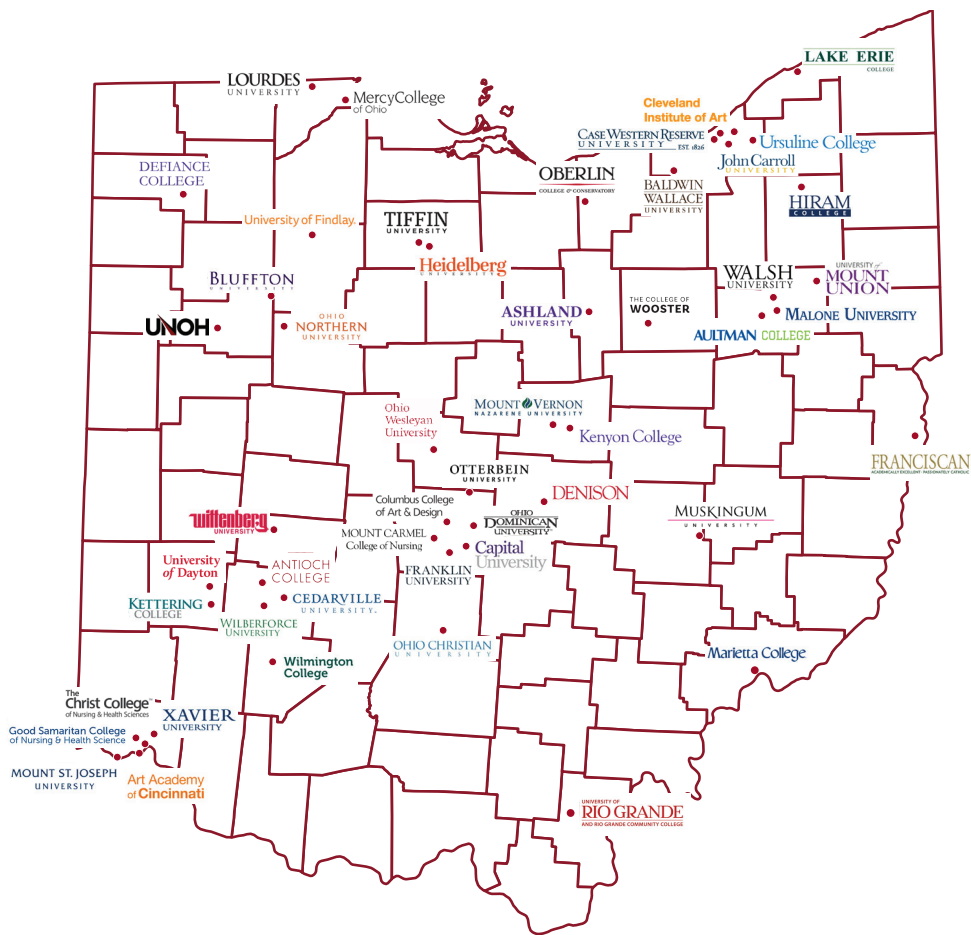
LAKE ERIE
COLLEGE

LOURDES
UNIVERSITY

MercyCollege
of Ohio

Cleveland
Institute of Art

CASE WESTERN RESERVE
UNIVERSITY EST. 1826

Ursuline College

John Carroll
UNIVERSITY

DEFIANCE
COLLEGE

OBERLIN
COLLEGE & CONSERVATORY

BALDWIN
WALLACE
UNIVERSITY

HIRAM
COLLEGE

University of Findlay

TIFFIN
UNIVERSITY

Heidelberg
UNIVERSITY

WALSH
UNIVERSITY

UNIVERSITY of
MOUNT
UNION

BLUFFTON
UNIVERSITY

ASHLAND
UNIVERSITY

THE COLLEGE OF
WOOSTER

MALONE UNIVERSITY

UNOH

OHIO
NORTHERN
UNIVERSITY

AULTMAN COLLEGE

Ohio
Wesleyan
University

MOUNT VERNON
NAZARENE UNIVERSITY

Kenyon College

FRANCISCAN
ACADEMICALLY EXCELLENT · PASSIONATELY CATHOLIC

OTTERBEIN
UNIVERSITY

DENISON

Columbus College
of Art & Design

OHIO
DOMINICAN
UNIVERSITY

Wittenberg
UNIVERSITY

MUSKINGUM
UNIVERSITY

MOUNT CARMEL
College of Nursing

Capital
University

University
of Dayton

ANTIOCH
COLLEGE

FRANKLIN
UNIVERSITY

KETTERING
COLLEGE

CEDARVILLE
UNIVERSITY

WILBERFORCE
UNIVERSITY

Wilmington
College

OHIO CHRISTIAN
UNIVERSITY

Marietta College

The
Christ College
of Nursing & Health Sciences

XAVIER
UNIVERSITY

Good Samaritan College
of Nursing & Health Science

MOUNT ST. JOSEPH
UNIVERSITY

Art Academy
of Cincinnati

UNIVERSITY OF
RIO GRANDE
AND RIO GRANDE COMMUNITY COLLEGE